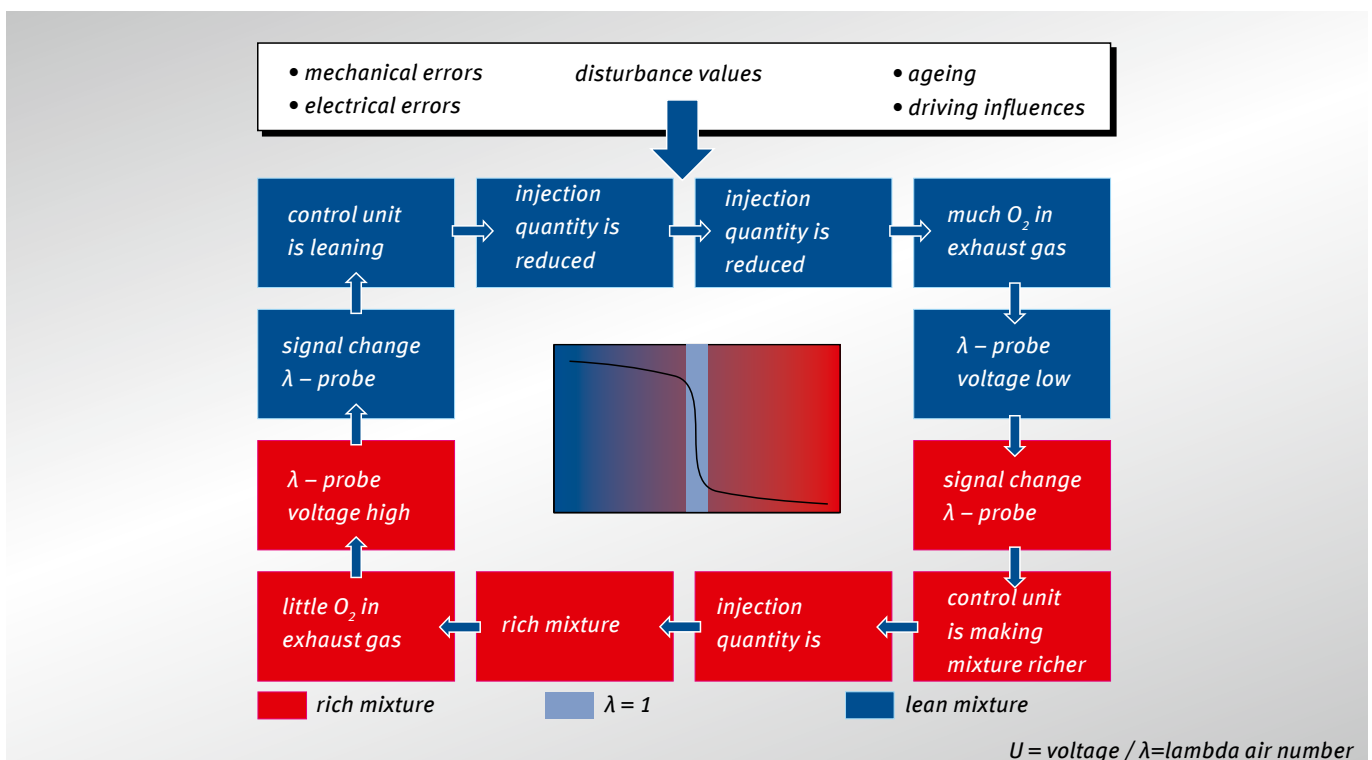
• mechanical errors
• electrical errors

disturbance values

• ageing
• driving influences

control unit is leaning

injection quantity is reduced

injection quantity is reduced

much $O_2$ in exhaust gas

$\lambda$ – probe voltage low

signal change $\lambda$ – probe

control unit is making mixture richer

injection quantity is

rich mixture

little $O_2$ in exhaust gas

$\lambda$ – probe voltage high

signal change $\lambda$ – probe

rich mixture

$\lambda = 1$

lean mixture

U = voltage / $\lambda$=lambda air number